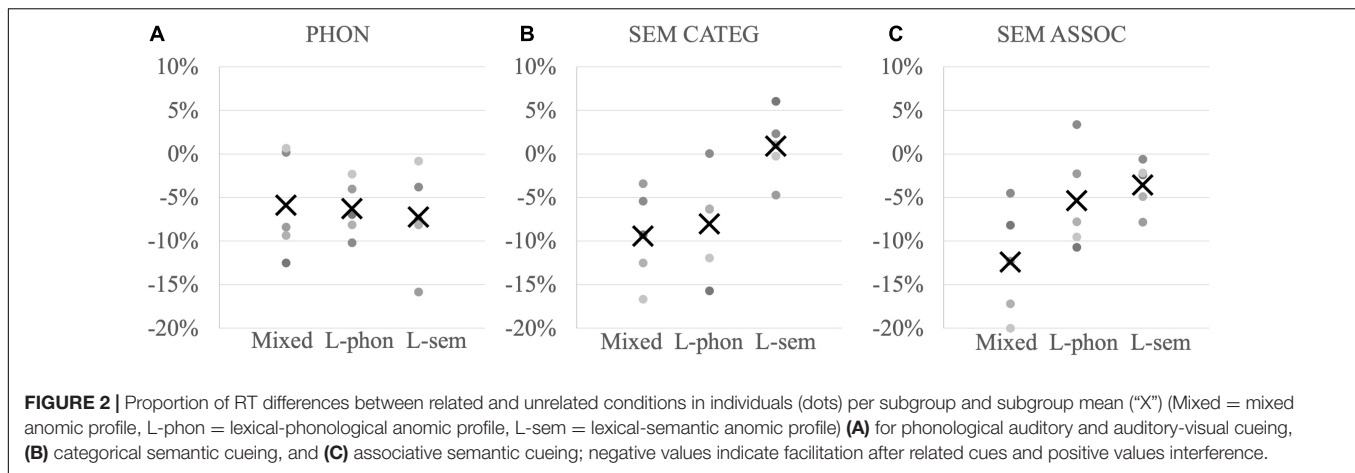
A PHON

10%
5%
0%
-5%
-10%
-15%
-20%

Mixed L-phon L-sem

B SEM CATEG

10%
5%
0%
-5%
-10%
-15%
-20%

Mixed L-phon L-sem

C SEM ASSOC

10%
5%
0%
-5%
-10%
-15%
-20%

Mixed L-phon L-sem

**FIGURE 2 |** Proportion of RT differences between related and unrelated conditions in individuals (dots) per subgroup and subgroup mean ("X") (Mixed = mixed anomic profile, L-phon = lexical-phonological anomic profile, L-sem = lexical-semantic anomic profile) **(A)** for phonological auditory and auditory-visual cueing, **(B)** categorical semantic cueing, and **(C)** associative semantic cueing; negative values indicate facilitation after related cues and positive values interference.